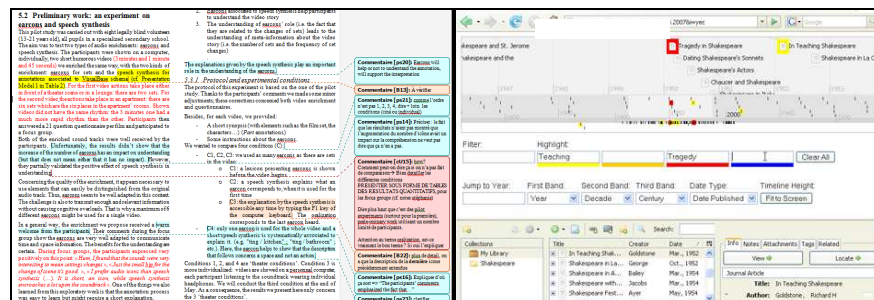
5.2 Preliminary work: an experiment on earcons and speech synthesis

This pilot study was carried out with eight legally blind volunteers (13-21 years old), all pupils in a specialized secondary school. The aim was to test two types of audio enrichment: earcons and speech synthesis. The participants were shown on a computer, individually, two short humorous videos (3 minutes and 1 minute and 45 seconds) we enriched the same way, with the two kinds of enrichment: earcons for sets and the speech synthesis for annotations associated to VirtualBox schema (cf. Presentation Model I in Table 2). For the first video: action takes place either in front of a fixture noise or in a lounge: there are two sets. For the second video, the actions take place in an apartment: there are six sets which are the six places in the apartment: rooms. Shown videos did not have the same rhythm: the 3 minutes one had a much more rapid rhythm than the other. Participants then answered a 21 question questionnaire pre/film and participated to a focus group.

Both of the enriched sound tracks were well received by the participants. Unfortunately, the results didn't show that the increase of the number of earcons has an impact on understanding (but that does not mean either that it has no impact). However, they partially validated the positive role of speech synthesis in understanding.

Concerning the quality of the enrichment, it appears necessary to use elements that can easily be distinguished from the original audio track. Thus, earcons need to be well adapted in this context. The challenge is also to transmit enough and relevant information without causing cognitive overload. That's why a maximum of 8 different earcons might be used for a single video.

In a general way, the enrichment we propose received a warm welcome from the participants. Their comments during the focus group show the earcons were very well adapted to communicate time and space information. The benefits for the understanding are certain: "During the focus group, the participants expressed very positively on this point « Hum, I found that the sounds were very interesting to mean settings changes », « Just the sound [up for the changes of rooms it] good. », « I prefer audio icons than speech synthesis » [...] « Good, an icon, while speech synthesis encroaches a lot upon the soundtrack ». One of the things we also learned from the participants' verdict is that the annotations process was easy to learn but might require a short explanation.

1. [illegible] to understand the video story.
2. The understanding of earcons' role (i.e. the fact that they are related to the changes of sets) leads to the understanding of meta-information about the video story (i.e. the number of sets and the frequency of set changes).

The explanations given by the speech synthesis play an important role in the understanding of the earcons.

5.3.1. Protocol and experimental conditions

The protocol of this experiment is based on the one of the pilot study. Thanks to the participants' comments we made some adjustments; these corrections concerned both video enrichment and questionnaires.

Besides, for each video, we provided:
• A short synopsis (with elements such as the film set, the characters...) (Part annotations)
• Some instructions about the earcons.

We wanted to compare four conditions (C1, C2, C3, C4):
o C1: we used as many earcons as there are sets in the video: a lesson presenting earcons is shown before the video begins.
o C2: a speech synthesis explains what an earcon corresponds to, when it is used for the first time in the video.
o C3: the explanation by the speech synthesis is accessible any time by typing the F1 key of the computer keyboard. The explanation corresponds to the last earcon heard.
C4: only one earcon is used for the whole video and a short speech synthesis is systematically used just after to explain it (e.g. "ting kitchen", "ting bathroom"...). Here, the earcon helps to show that the description that follows concerns a space and not an action.

Conditions 1, 2, and 4 are 'theater conditions'. Condition 3 is more individualised: videos are showed on a personal computer, each participant listening to the soundtrack wearing individual headphones. We will conduct the third condition at the end of May. As a consequence, the results we present here only concern the 3 'theater conditions'.

Commentaire [pc20]: Earcons will help or not to understand the annotation, will support the interpretation
Commentaire [B13]: A vérifier
Commentaire [pc21]: comme l'ordre n'est pas 1, 2, 3, 4, dire « lors les conditions (mise en individuelle)
Commentaire [pc19]: Préciser : le fait que les résultats n'aient pas montré que l'augmentation du nombre d'icônes ait un impact sur la compréhension ne veut pas dire que ça n'a pas
Commentaire [rl(15)]: Après? Comment peut-on dire ça vu qu'il n'y a pas de comparaison?? Bien détailler les différentes conditions PRÉSENTER SOUS FORME DE TABLES LES RÉSULTATS QUANTITATIFS, pour les deux groupes (cf. notes ordinaires)
Dire plus bas que c'est une étude pilote, dans le pré-test exploratoire (surtout pour les participants), petite ... non...
Attention aux termes expliquation, est-ce vraiment le bon terme? Et ceci l'explique
Commentaire [B22]: plus de détail, en « que la description de la deuxième scène précédemment annoncée
Commentaire [pc24]: Expliquer d'où ça part => "The participants' comments and questionnaires helped us"
Commentaire [pc23]: vérifier

Shakespeare and St. Jerome
Tragedy in Shakespeare
In Teaching Shakespeare
Dating Shakespeare's Sonnets
Shakespeare's Actors
Shakespeare in America
Filter:
Highlight:
Teaching
Tragedy
Clear All
Jump to Year:
First Band:
Second Band:
Third Band:
Date Type:
Timeline Height:
Year
Decade
Century
Date Published
Fit to Screen
Collections
My Library
Shakespeare
Title
Creator
Date
In Teaching Shak...
Goldstone
Mar., 1954
Shakespeare in ...
Shakespeare and ...
Bailey
Mar., 1954
Shakespeare and ...
Shakespeare in A...
Watkins
Mar., 1954
Shakespeare Fest...
Ayer
May, 1954
Info
Notes
Attachments
Tags
Related
View
Locate
Journal Article
Title:
In Teaching Shakespeare
Author:
Goldstone, Richard H